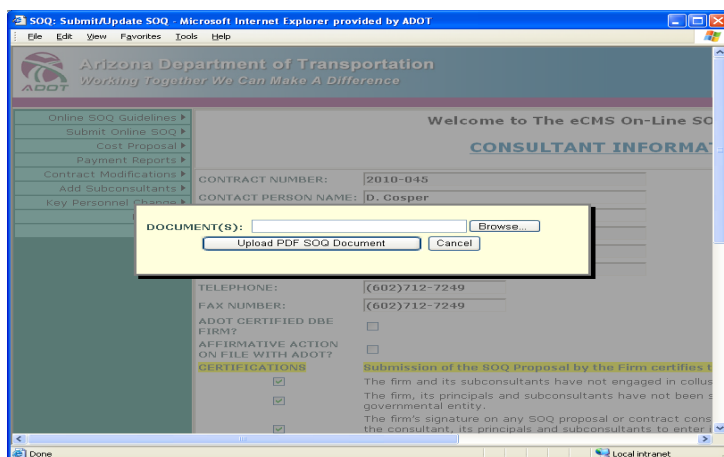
SOQ: Submit/Update SOQ - Microsoft Internet Explorer provided by ADOT

File Edit View Favorites Tools Help

ADOT

Arizona Department of Transportation
Working Together We Can Make A Difference

Online SOQ Guidelines
Submit Online SOQ
Cost Proposal
Payment Reports
Contract Modifications
Add Subconsultants
Key Personnel Change

Welcome to The eCMS On-Line SO

CONSULTANT INFORMA

CONTRACT NUMBER: 2010-045
CONTACT PERSON NAME: D. Cosper

DOCUMENT(S): Browse...
Upload PDF SOQ Document Cancel

TELEPHONE: (602)712-7249
FAX NUMBER: (602)712-7249
ADOT CERTIFIED DBE FIRM?
AFFIRMATIVE ACTION ON FILE WITH ADOT?
CERTIFICATIONS Submission of the SOQ Proposal by the Firm certifies t
The firm and its subconsultants have not engaged in collus
The firm, its principals and subconsultants have not been s governmental entity.
The firm's signature on any SOQ proposal or contract cons the consultant, its principals and subconsultants to enter i

Done Local intranet